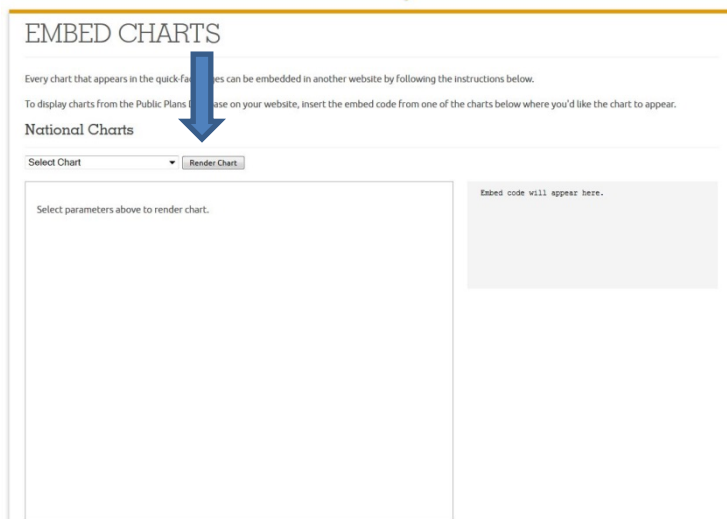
EMBED CHARTS

Every chart that appears in the quick-fa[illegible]es can be embedded in another website by following the instructions below.

To display charts from the Public Plans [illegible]ase on your website, insert the embed code from one of the charts below where you'd like the chart to appear.

National Charts

Select Chart

Render Chart

Select parameters above to render chart.

Embed code will appear here.